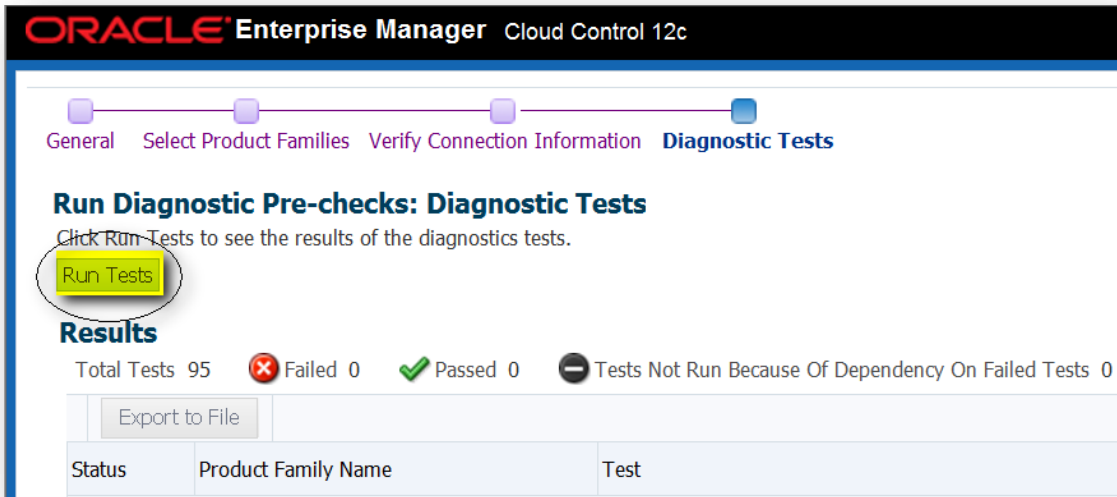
ORACLE Enterprise Manager Cloud Control 12c

General Select Product Families Verify Connection Information Diagnostic Tests

Run Diagnostic Pre-checks: Diagnostic Tests

Click Run Tests to see the results of the diagnostics tests.

Run Tests

Results

Total Tests 95 Failed 0 Passed 0 Tests Not Run Because Of Dependency On Failed Tests 0

Export to File

| Status | Product Family Name | Test |
|---|---|---|